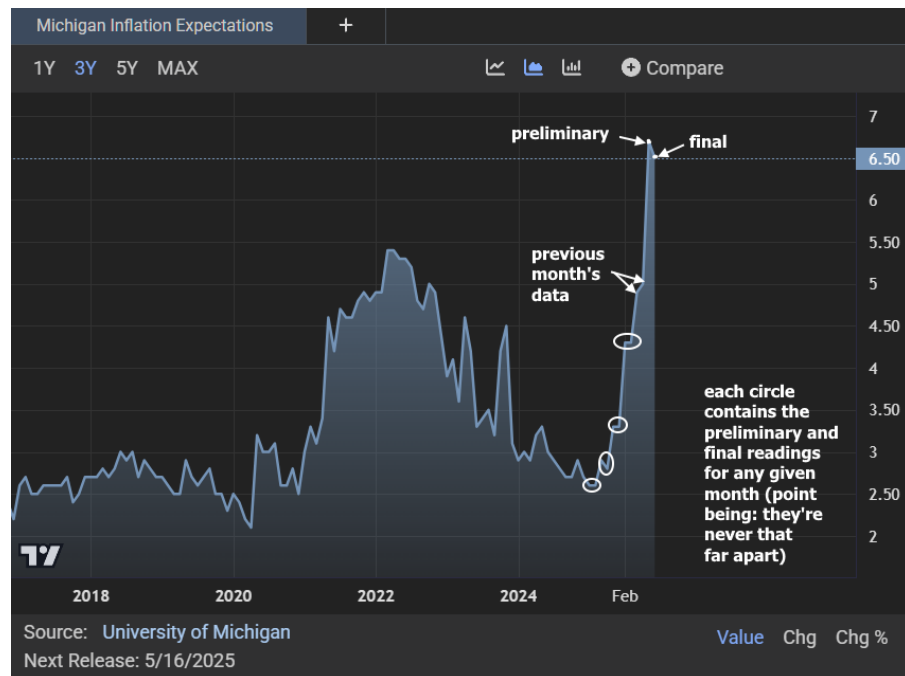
Michigan Inflation Expectations +

1Y 3Y 5Y MAX

Compare

preliminary

final

previous month's data

each circle contains the preliminary and final readings for any given month (point being: they're never that far apart)

7
6.50
6
5.50
5
4.50
4
3.50
3
2.50
2

2018 2020 2022 2024 Feb

Source: University of Michigan
Next Release: 5/16/2025

Value Chg Chg %